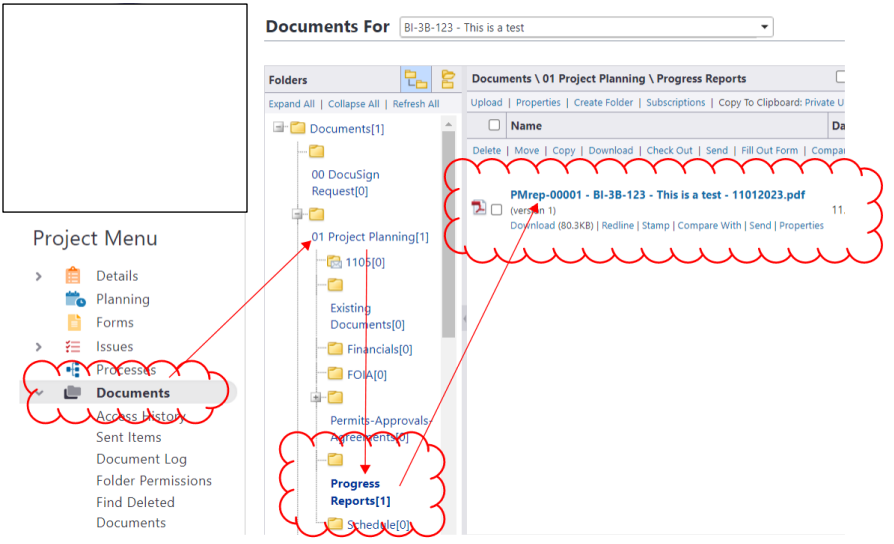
Documents For BI-3B-123 - This is a test

Project Menu

Details
Planning
Forms
Issues
Processes
Documents
Access History
Sent Items
Document Log
Folder Permissions
Find Deleted Documents

Folders

Expand All | Collapse All | Refresh All

Documents[1]
00 DocuSign Request[0]
01 Project Planning[1]
1105[0]
Existing Documents[0]
Financials[0]
FOIA[0]
Permits-Approvals-Agreements[0]
Progress Reports[1]
Schedule[0]

Documents \ 01 Project Planning \ Progress Reports

Upload | Properties | Create Folder | Subscriptions | Copy To Clipboard: Private U

Name | Da

Delete | Move | Copy | Download | Check Out | Send | Fill Out Form | Compar

PMrep-00001 - BI-3B-123 - This is a test - 11012023.pdf
(version 1)
Download (80.3KB) | Redline | Stamp | Compare With | Send | Properties

11.